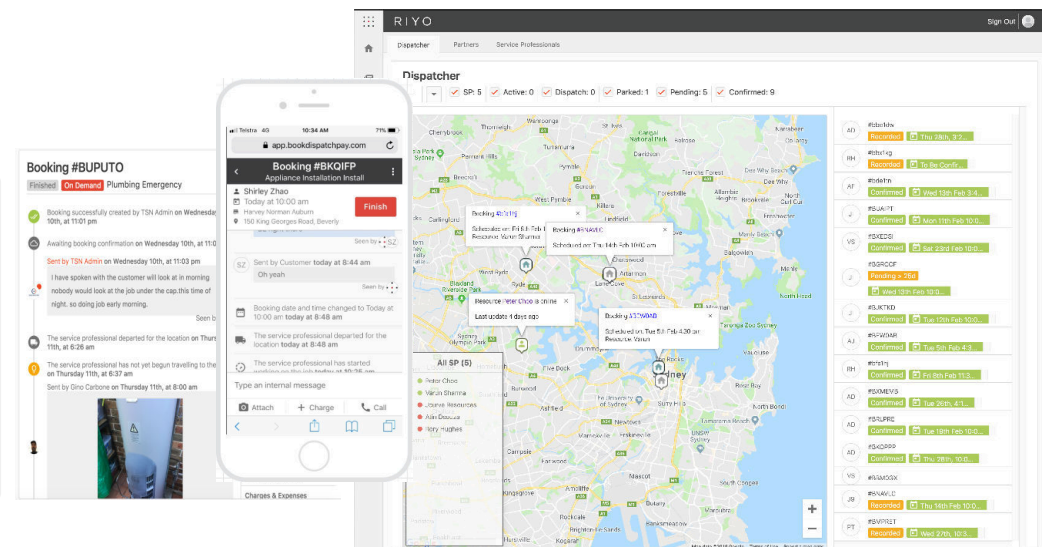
RIYO

Sign Out

Dispatcher Partners Service Professionals

Dispatcher

SP: 5 Active: 0 Dispatch: 0 Parked: 1 Pending: 5 Confirmed: 9

Booking #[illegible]
Scheduled on: Fri 6th Feb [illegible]
Resource: Varun Sharma

Booking #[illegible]
Scheduled on: Thu 14th Feb 10:00 am

Resource Peter Choo is online
Last update 4 days ago

Booking #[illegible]
Scheduled on: Tue 5th Feb 4:30 pm
Resource: Varun

All SP (5)
Peter Choo
Varun Sharma
Jeeves Resources
Alan Douglas
Rory Hughes

AD #bdxfdw Recorded Thu 28th, 3:2...
RH #b01kg Recorded To Be Confir...
AT #bdefhn Confirmed Wed 13th Feb 3:4...
J #BJAHPT Confirmed Mon 11th Feb 10:0...
VS #BXEDSI Confirmed Sat 23rd Feb 10:0...
J #BGRCOF Pending > 25d Wed 13th Feb 10:0...
J #BJKTKD Confirmed Tue 12th Feb 10:0...
AJ #BFWGMR Confirmed Tue 5th Feb 4:3...
RH #bfnlmj Confirmed Fri 8th Feb 11:3...
AD #BXMEVS Confirmed Tue 26th, 4:1...
AD #BALPRE Confirmed Tue 19th Feb 10:0...
AD #BJGPPP Confirmed Thu 28th, 10:0...
VS #BXMGSX
JB #BVAWLC Recorded Thu 14th Feb 10:0...
PT #BVPRET Recorded Wed 27th, 10:0...

Booking #BUPUTO
Finished On Demand Plumbing Emergency

Booking successfully created by TSN Admin on Wednesday 10th, at 11:01 pm

Awaiting booking confirmation on Wednesday 10th, at 11:0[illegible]

Sent by TSN Admin on Wednesday 10th, at 11:03 pm
I have spoken with the customer will look at in morning nobody would look at the job under the cap.this time of night. so doing job early morning.
Seen b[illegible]

The service professional departed for the location on Thurs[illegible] 11th, at 6:26 am

The service professional has not yet begun travelling to the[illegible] on Thursday 11th, at 6:37 am

Sent by Gino Carbone on Thursday 11th, at 8:00 am

Charges & Expenses

Telstra 4G 10:34 AM 71%
app.bookdispatchpay.com
Booking #BKQIFP
Appliance Installation Install
Shirley Zhao
Today at 10:00 am
Harvey Norman Auburn
150 King Georges Road, Beverly
Finish
Seen by SZ
Sent by Customer today at 8:44 am
Oh yeah
Seen by
Booking date and time changed to Today at 10:00 am today at 8:48 am
The service professional departed for the location today at 8:48 am
The service professional has started working on the job today at 10:25 am
Type an internal message
Attach + Charge Call